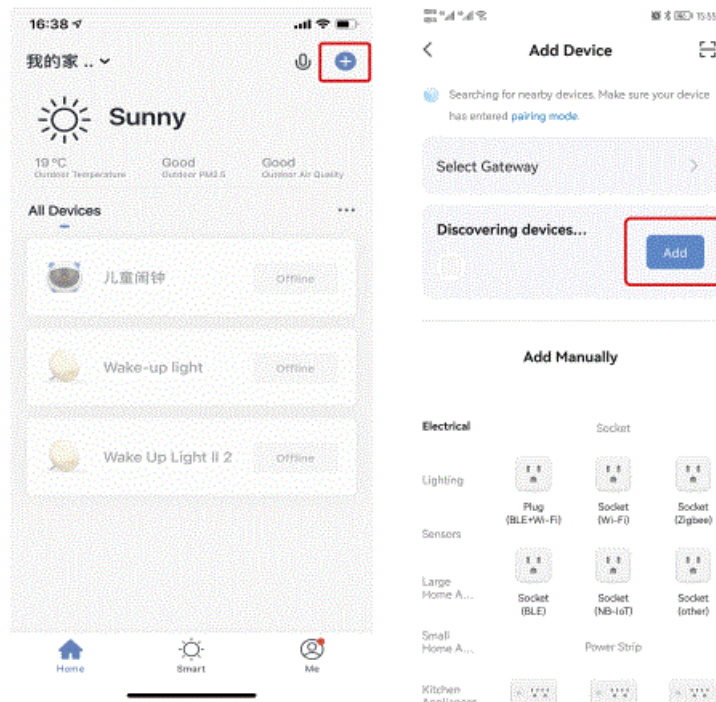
16:38

我的家 ..

Sunny

19 °C
Outdoor Temperature

Good
Outdoor PM2.5

Good
Outdoor Air Quality

All Devices

儿童闹钟
Offline

Wake-up light
Offline

Wake Up Light II 2
Offline

Home
Smart
Me

15:55

Add Device

Searching for nearby devices. Make sure your device has entered pairing mode.

Select Gateway

Discovering devices...

Add

Add Manually

Electrical
Lighting
Sensors
Large Home A...
Small Home A...
Kitchen Appliances

Socket

Plug (BLE+Wi-Fi)
Socket (Wi-Fi)
Socket (Zigbee)
Socket (BLE)
Socket (NB-IoT)
Socket (other)

Power Strip